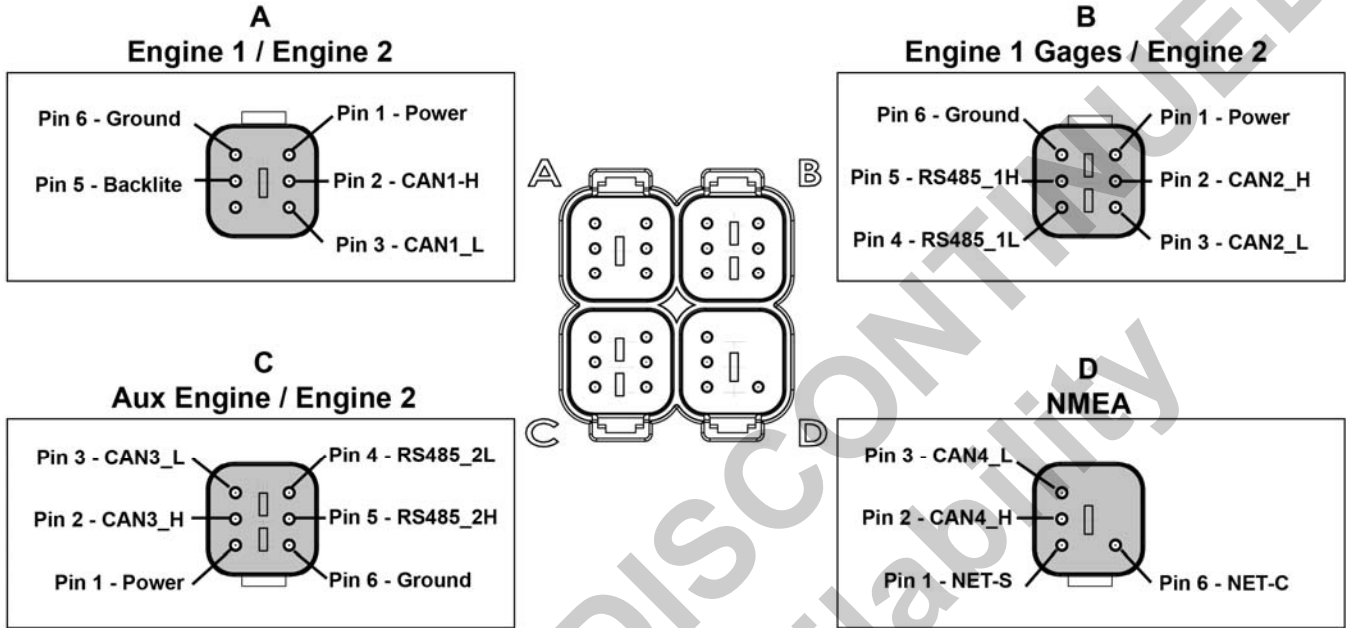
A
Engine 1 / Engine 2

Pin 6 - Ground
Pin 1 - Power
Pin 5 - Backlite
Pin 2 - CAN1-H
Pin 3 - CAN1_L

B
Engine 1 Gages / Engine 2

Pin 6 - Ground
Pin 1 - Power
Pin 5 - RS485_1H
Pin 2 - CAN2_H
Pin 4 - RS485_1L
Pin 3 - CAN2_L

A
B
C
D

C
Aux Engine / Engine 2

Pin 3 - CAN3_L
Pin 4 - RS485_2L
Pin 2 - CAN3_H
Pin 5 - RS485_2H
Pin 1 - Power
Pin 6 - Ground

D
NMEA

Pin 3 - CAN4_L
Pin 2 - CAN4_H
Pin 1 - NET-S
Pin 6 - NET-C

DISCONTINUED
Availability